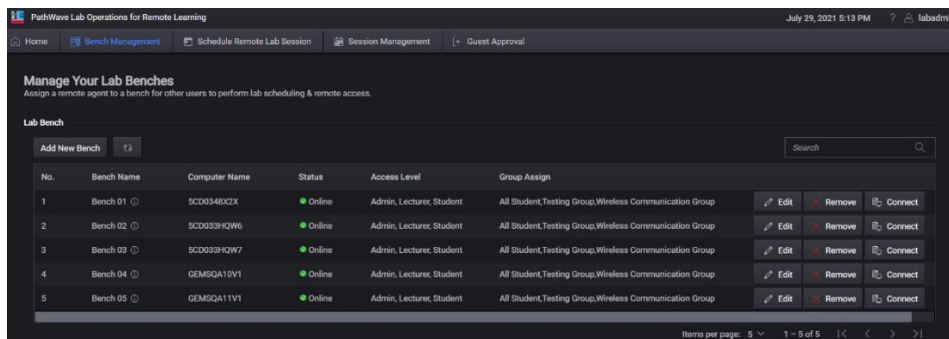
PathWave Lab Operations for Remote Learning

July 29, 2021 5:13 PM ? labadm

Home Bench Management Schedule Remote Lab Session Session Management Guest Approval

Manage Your Lab Benches

Assign a remote agent to a bench for other users to perform lab scheduling & remote access.

Lab Bench

Add New Bench

Search

| No. | Bench Name | Computer Name | Status | Access Level | Group Assign | | | |
|---|---|---|---|---|---|---|---|---|
| 1 | Bench 01 | 5CD0348X2X | Online | Admin, Lecturer, Student | All Student,Testing Group,Wireless Communication Group | Edit | Remove | Connect |
| 2 | Bench 02 | 5CD033HQW6 | Online | Admin, Lecturer, Student | All Student,Testing Group,Wireless Communication Group | Edit | Remove | Connect |
| 3 | Bench 03 | 5CD033HQW7 | Online | Admin, Lecturer, Student | All Student,Testing Group,Wireless Communication Group | Edit | Remove | Connect |
| 4 | Bench 04 | GEMSQA10V1 | Online | Admin, Lecturer, Student | All Student,Testing Group,Wireless Communication Group | Edit | Remove | Connect |
| 5 | Bench 05 | GEMSQA11V1 | Online | Admin, Lecturer, Student | All Student,Testing Group,Wireless Communication Group | Edit | Remove | Connect |

Items per page: 5 1 – 5 of 5